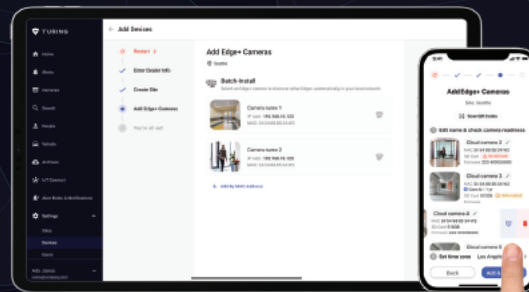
TURING

Home
Alerts
Cameras
Search
People
Vehicle
Archives
IoT Devices
Alert Rules & Notifications
Settings
Sites
Devices
Users

← Add Devices

Restart
Enter Dealer Info
Create Site
Add Edge+ Cameras
You're all set

Add Edge+ Cameras
Seattle

Batch-Install
Select an Edge+ camera to discover other Edge+ automatically in your local network

Camera name 1
IP Addr: 192.168.10.122
MAC: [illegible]

Camera name 2
IP Addr: 192.168.10.123
MAC: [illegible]

+ Add by MAC Address

Add Edge+ Cameras
Site: Seattle

Scan QR Code

Edit name & check camera readiness

Cloud camera 2
MAC: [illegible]
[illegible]

Cloud camera 3
MAC: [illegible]
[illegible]

Cloud camera 4
MAC: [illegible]
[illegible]

Set time zone Los Angeles

Back
Add